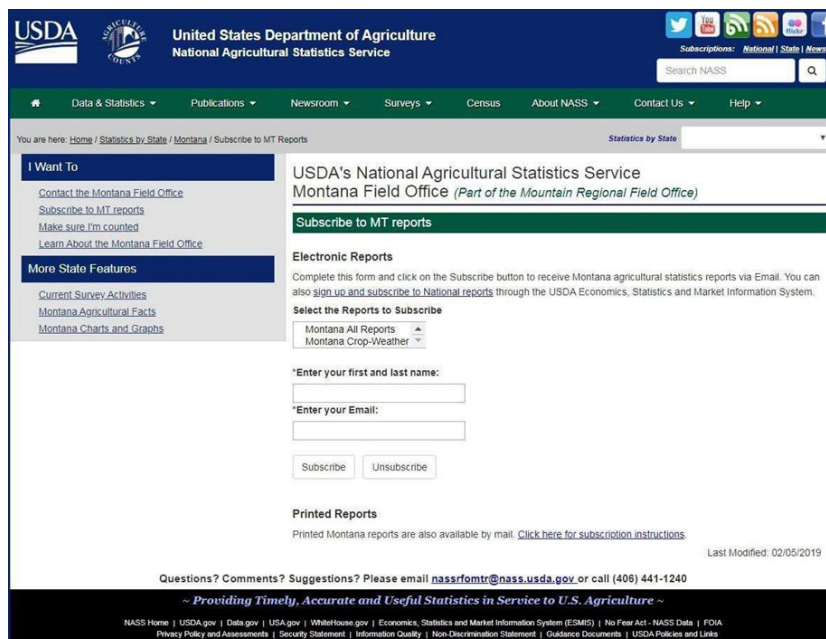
USDA

AGRICULTURE COUNTS

United States Department of Agriculture
National Agricultural Statistics Service

You Tube flickr

Subscriptions: National | State | News

Search NASS

Data & Statistics ▾ Publications ▾ Newsroom ▾ Surveys ▾ Census About NASS ▾ Contact Us ▾ Help ▾

You are here: Home / Statistics by State / Montana / Subscribe to MT Reports

Statistics by State

I Want To

Contact the Montana Field Office
Subscribe to MT reports
Make sure I'm counted
Learn About the Montana Field Office

More State Features

Current Survey Activities
Montana Agricultural Facts
Montana Charts and Graphs

USDA's National Agricultural Statistics Service
Montana Field Office (Part of the Mountain Regional Field Office)

Subscribe to MT reports

Electronic Reports

Complete this form and click on the Subscribe button to receive Montana agricultural statistics reports via Email. You can also sign up and subscribe to National reports through the USDA Economics, Statistics and Market Information System.

Select the Reports to Subscribe

Montana All Reports
Montana Crop-Weather

*Enter your first and last name:

*Enter your Email:

Subscribe Unsubscribe

Printed Reports

Printed Montana reports are also available by mail. Click here for subscription instructions.

Last Modified: 02/05/2019

Questions? Comments? Suggestions? Please email nassrfomtr@nass.usda.gov or call (406) 441-1240

~ Providing Timely, Accurate and Useful Statistics in Service to U.S. Agriculture ~

NASS Home | USDA.gov | Data.gov | USA.gov | WhiteHouse.gov | Economics, Statistics and Market Information System (ESMIS) | No Fear Act - NASS Data | FOIA
Privacy Policy and Assessments | Security Statement | Information Quality | Non-Discrimination Statement | Guidance Documents | USDA Policies and Links